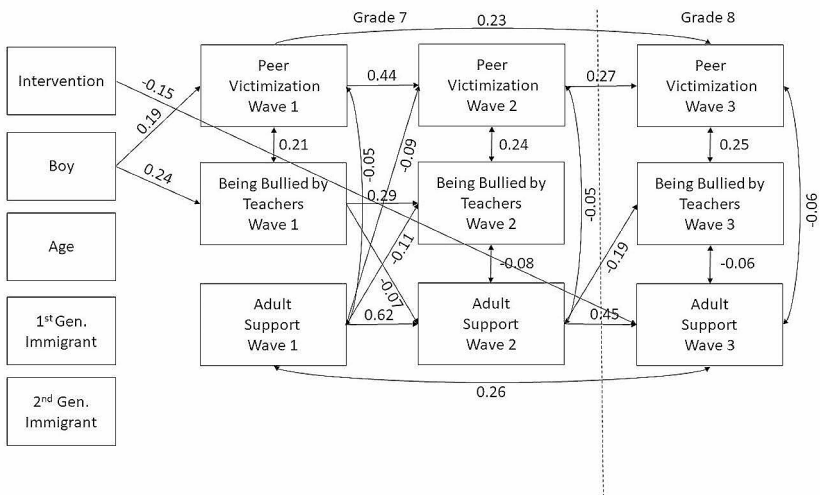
Grade 7

0.23

Grade 8

Intervention

-0.15

Peer Victimization Wave 1

0.44

Peer Victimization Wave 2

0.27

Peer Victimization Wave 3

0.19

Boy

0.21

-0.05

-0.09

0.24

0.25

0.24

Being Bullied by Teachers Wave 1

0.29

Being Bullied by Teachers Wave 2

-0.05

Being Bullied by Teachers Wave 3

-0.06

Age

-0.11

-0.08

-0.19

-0.06

-0.07

$1^{st}$ Gen. Immigrant

Adult Support Wave 1

0.62

Adult Support Wave 2

0.45

Adult Support Wave 3

0.26

$2^{nd}$ Gen. Immigrant